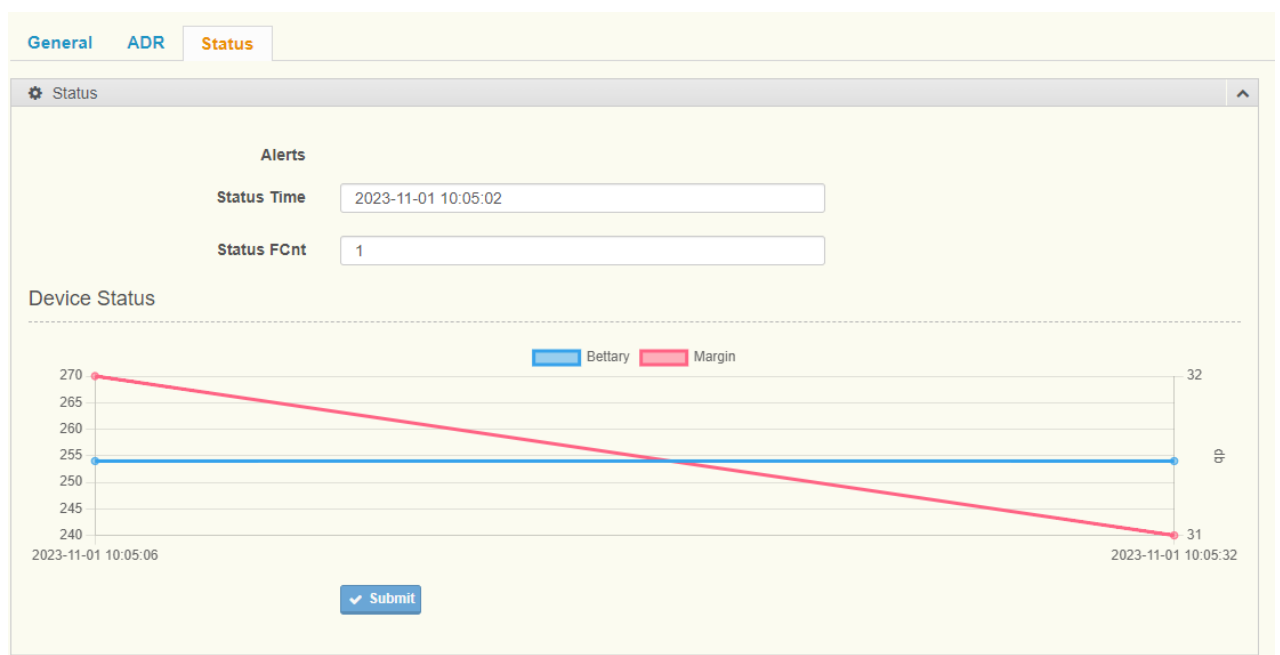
General ADR Status

Status

Alerts

Status Time 2023-11-01 10:05:02

Status FCnt 1

Device Status

Bettary Margin

270
265
260
255
250
245
240

32
db
31

2023-11-01 10:05:06
2023-11-01 10:05:32

Submit